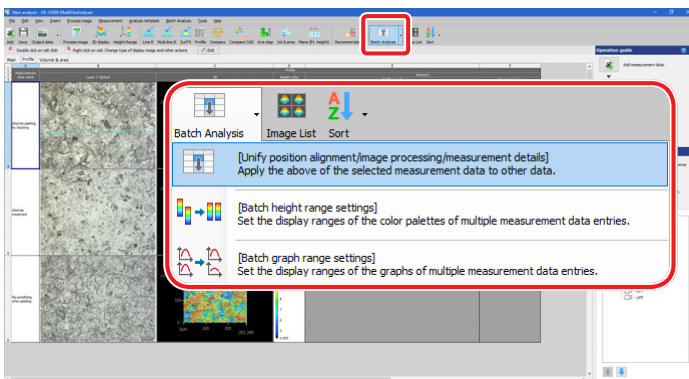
New analysis - VK-X3000 MultiFileAnalyzer

File Edit View Insert Process image Measurement Analysis template Batch Analysis Tools Help

Exit Save Output data Process image 3D display Height Range Line R Multi-line R Surf R Profile Compare Compare CAD Area step Vol & area Plane (Pt. height) Recommended Batch Analysis Sort

Double click on cell: Edit Right click on cell: Change type of display image and other actions Edit

Main Profile Volume & area

Measurement data name Laser + Optical Profile

Abrasive peeling by blasting

Abrasive treatment

Re-anodizing after peeling

Operation guide

Add measurement data.

Batch Analysis Image List Sort

[Unify position alignment/image processing/measurement details]
Apply the above of the selected measurement data to other data.

[Batch height range settings]
Set the display ranges of the color palettes of multiple measurement data entries.

[Batch graph range settings]
Set the display ranges of the graphs of multiple measurement data entries.